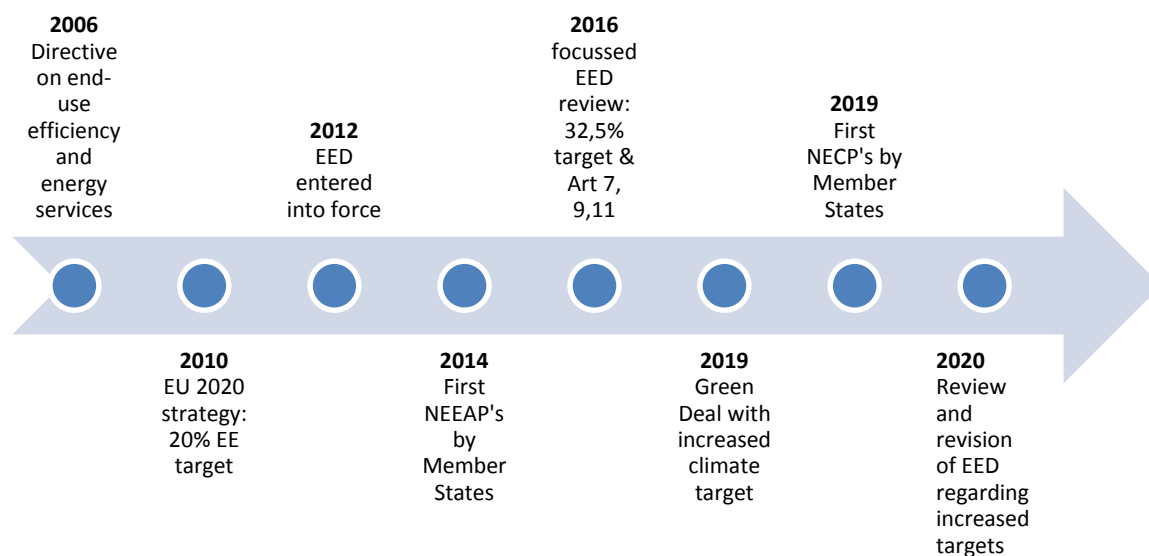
**2006**
Directive on end-use efficiency and energy services

**2012**
EED entered into force

**2016**
focussed EED review: 32,5% target & Art 7, 9,11

**2019**
First NECP's by Member States

**2010**
EU 2020 strategy: 20% EE target

**2014**
First NEEAP's by Member States

**2019**
Green Deal with increased climate target

**2020**
Review and revision of EED regarding increased targets